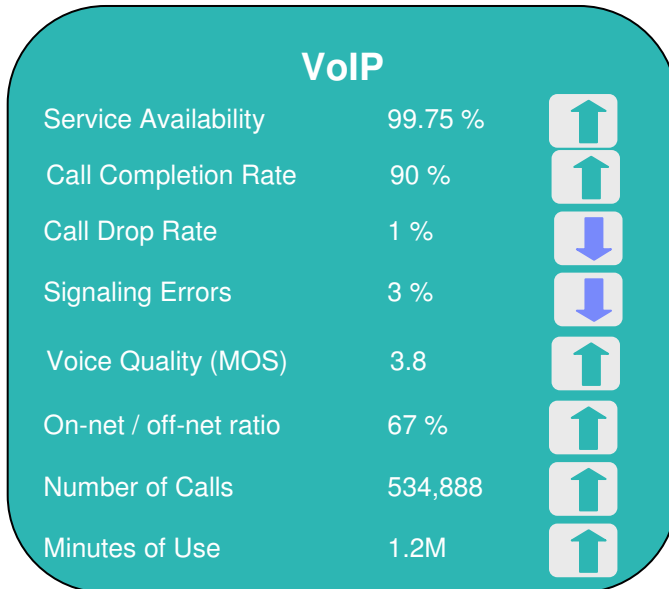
VoIP

| | |
|---|---|
| Service Availability | 99.75 % |
| Call Completion Rate | 90 % |
| Call Drop Rate | 1 % |
| Signaling Errors | 3 % |
| Voice Quality (MOS) | 3.8 |
| On-net / off-net ratio | 67 % |
| Number of Calls | 534,888 |
| Minutes of Use | 1.2M |